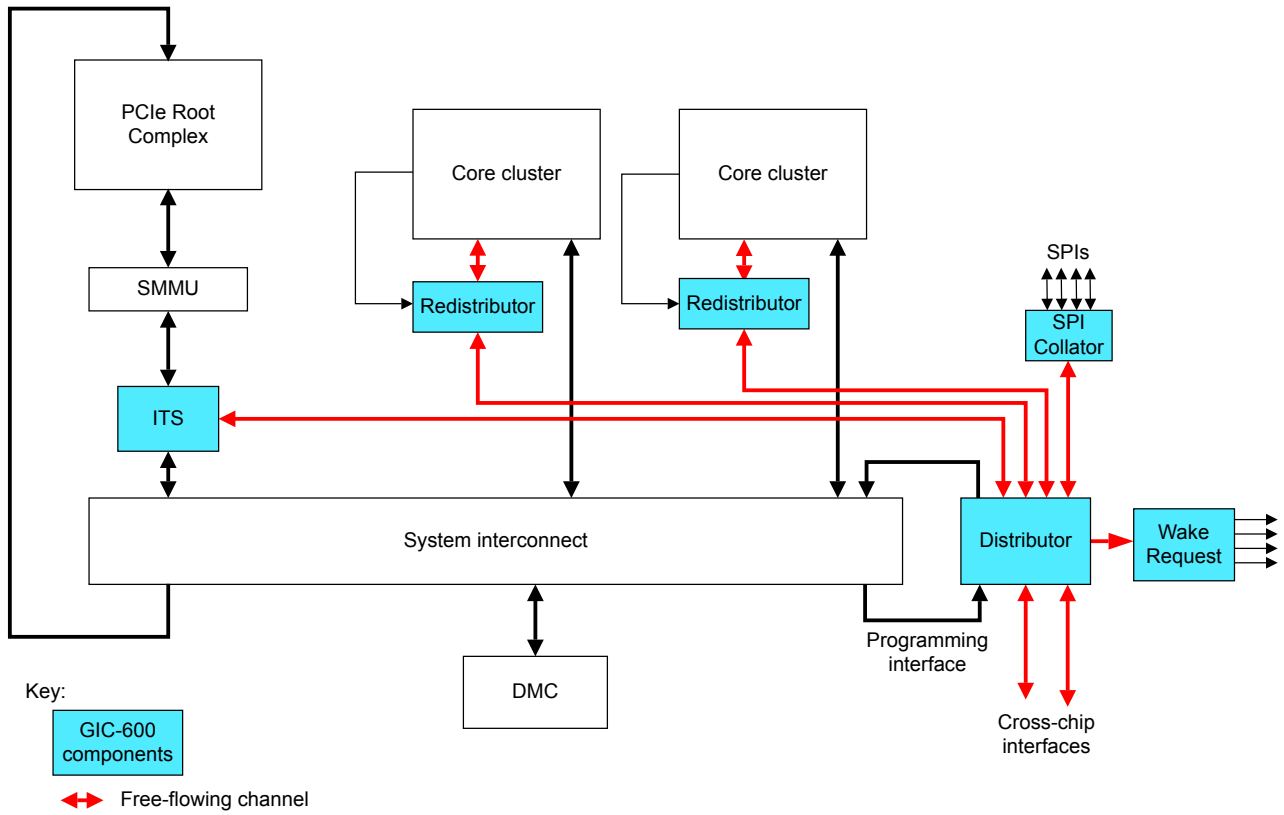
PCIe Root Complex

SMMU

ITS

Core cluster

Redistributor

Core cluster

Redistributor

SPIs

SPI Collator

System interconnect

Distributor

Wake Request

Programming interface

DMC

Cross-chip interfaces

Key:

GIC-600 components

Free-flowing channel